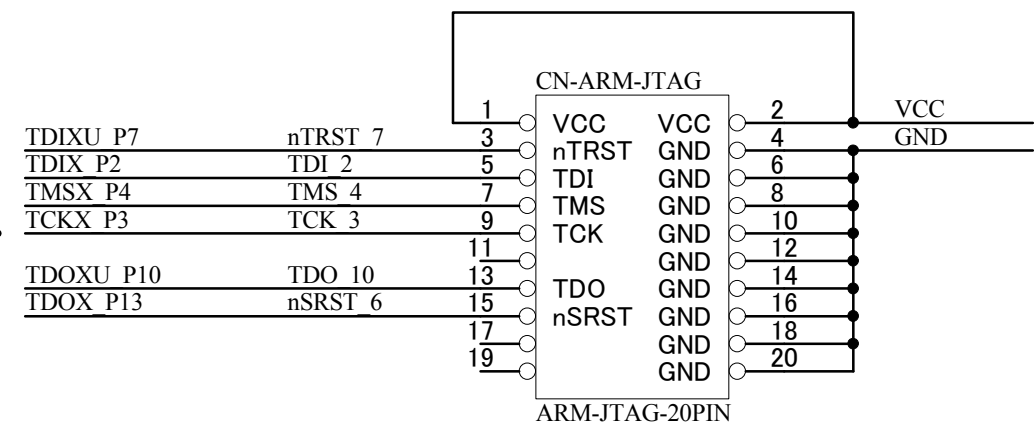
CN-ARM-JTAG

1 VCC VCC 2 VCC
TDIXU_P7 nTRST_7 3 nTRST GND 4 GND
TDIX_P2 TDI_2 5 TDI GND 6
TMSX_P4 TMS_4 7 TMS GND 8
TCKX_P3 TCK_3 9 TCK GND 10
11 GND 12
TDOXU_P10 TDO_10 13 TDO GND 14
TDOX_P13 nSRST_6 15 nSRST GND 16
17 GND 18
19 GND 20
GND

ARM-JTAG-20PIN